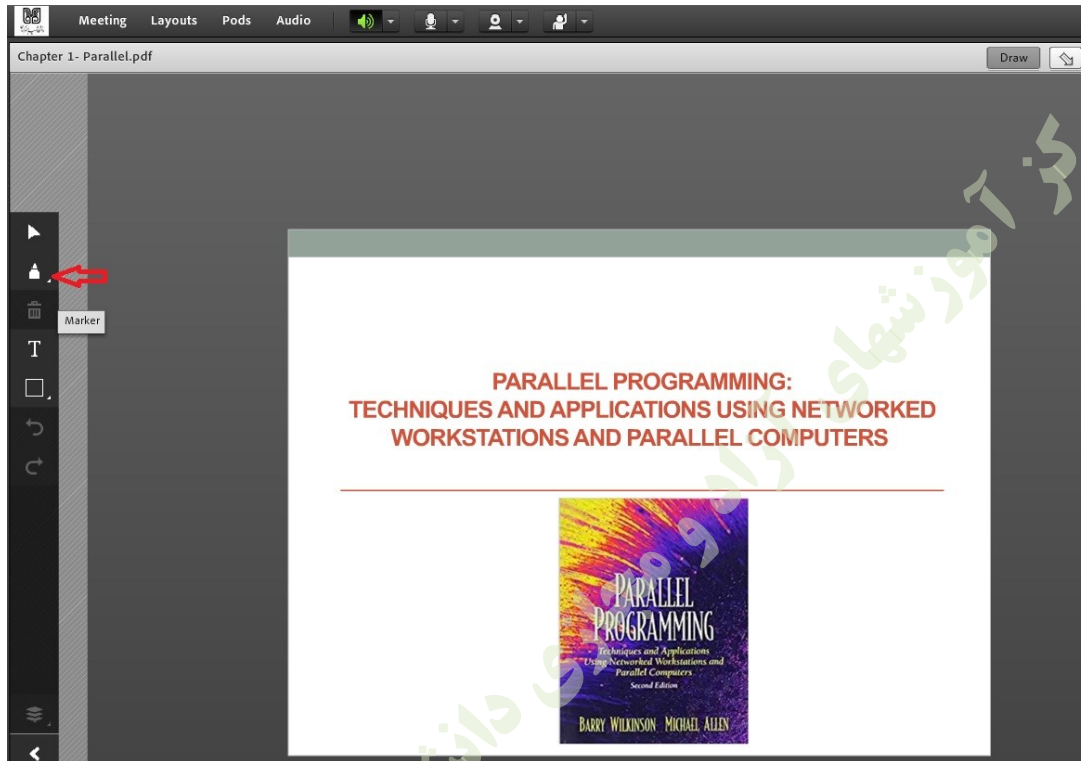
Meeting Layouts Pods Audio

Chapter 1- Parallel.pdf

Draw

Marker

T

PARALLEL PROGRAMMING:
TECHNIQUES AND APPLICATIONS USING NETWORKED WORKSTATIONS AND PARALLEL COMPUTERS

PARALLEL PROGRAMMING

Techniques and Applications Using Networked Workstations and Parallel Computers

Second Edition

BARRY WILKINSON MICHAEL ALLEN

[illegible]